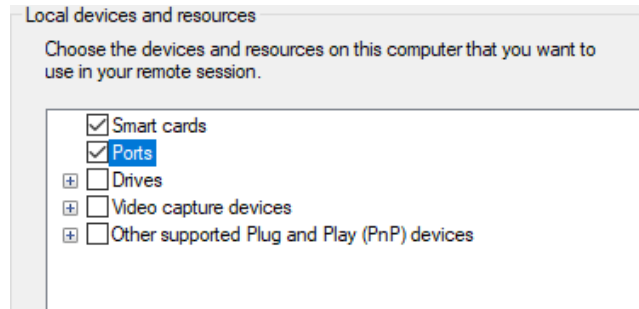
Local devices and resources

Choose the devices and resources on this computer that you want to use in your remote session.

Smart cards
Ports
Drives
Video capture devices
Other supported Plug and Play (PnP) devices